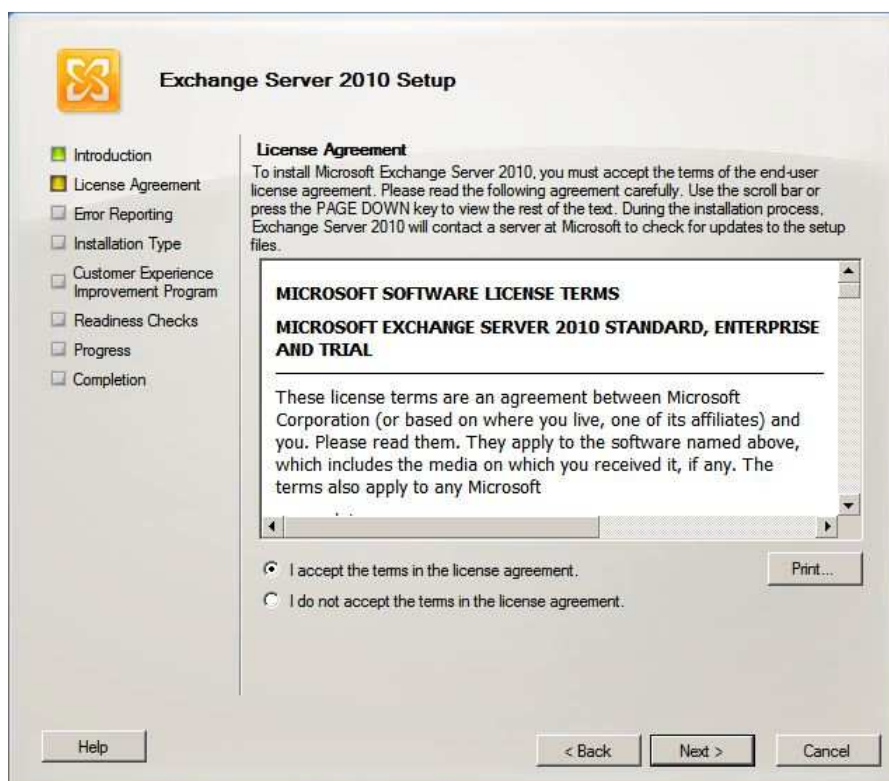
Exchange Server 2010 Setup

Introduction
License Agreement
Error Reporting
Installation Type
Customer Experience Improvement Program
Readiness Checks
Progress
Completion

License Agreement
To install Microsoft Exchange Server 2010, you must accept the terms of the end-user license agreement. Please read the following agreement carefully. Use the scroll bar or press the PAGE DOWN key to view the rest of the text. During the installation process, Exchange Server 2010 will contact a server at Microsoft to check for updates to the setup files.

MICROSOFT SOFTWARE LICENSE TERMS

MICROSOFT EXCHANGE SERVER 2010 STANDARD, ENTERPRISE AND TRIAL

These license terms are an agreement between Microsoft Corporation (or based on where you live, one of its affiliates) and you. Please read them. They apply to the software named above, which includes the media on which you received it, if any. The terms also apply to any Microsoft

I accept the terms in the license agreement.
I do not accept the terms in the license agreement.
Print...

Help
< Back
Next >
Cancel